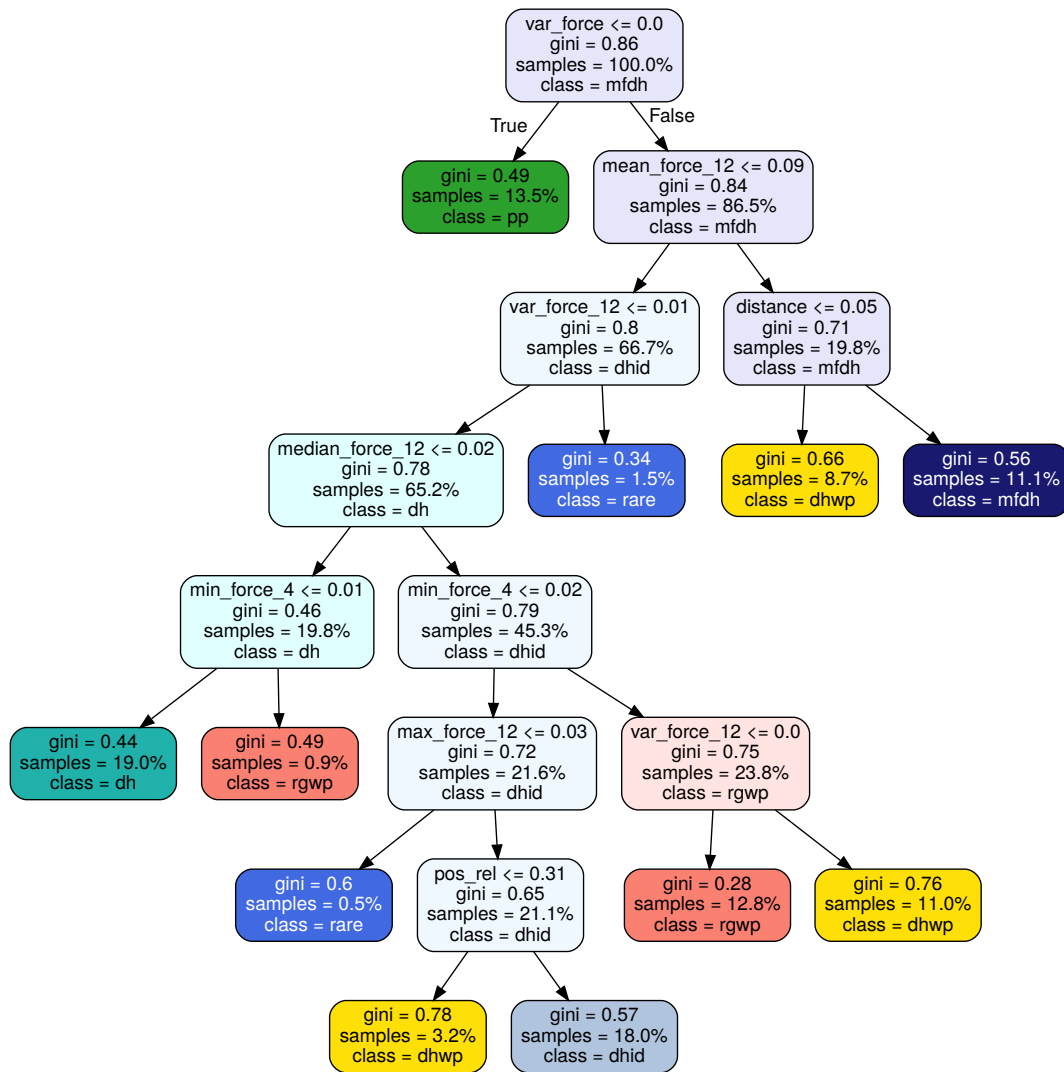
var_force <= 0.0
gini = 0.86
samples = 100.0%
class = mfdh

True

False

gini = 0.49
samples = 13.5%
class = pp

mean_force_12 <= 0.09
gini = 0.84
samples = 86.5%
class = mfdh

var_force_12 <= 0.01
gini = 0.8
samples = 66.7%
class = dhid

distance <= 0.05
gini = 0.71
samples = 19.8%
class = mfdh

median_force_12 <= 0.02
gini = 0.78
samples = 65.2%
class = dh

gini = 0.34
samples = 1.5%
class = rare

gini = 0.66
samples = 8.7%
class = dhwp

gini = 0.56
samples = 11.1%
class = mfdh

min_force_4 <= 0.01
gini = 0.46
samples = 19.8%
class = dh

min_force_4 <= 0.02
gini = 0.79
samples = 45.3%
class = dhid

gini = 0.44
samples = 19.0%
class = dh

gini = 0.49
samples = 0.9%
class = rgwp

max_force_12 <= 0.03
gini = 0.72
samples = 21.6%
class = dhid

var_force_12 <= 0.0
gini = 0.75
samples = 23.8%
class = rgwp

gini = 0.6
samples = 0.5%
class = rare

pos_rel <= 0.31
gini = 0.65
samples = 21.1%
class = dhid

gini = 0.28
samples = 12.8%
class = rgwp

gini = 0.76
samples = 11.0%
class = dhwp

gini = 0.78
samples = 3.2%
class = dhwp

gini = 0.57
samples = 18.0%
class = dhid